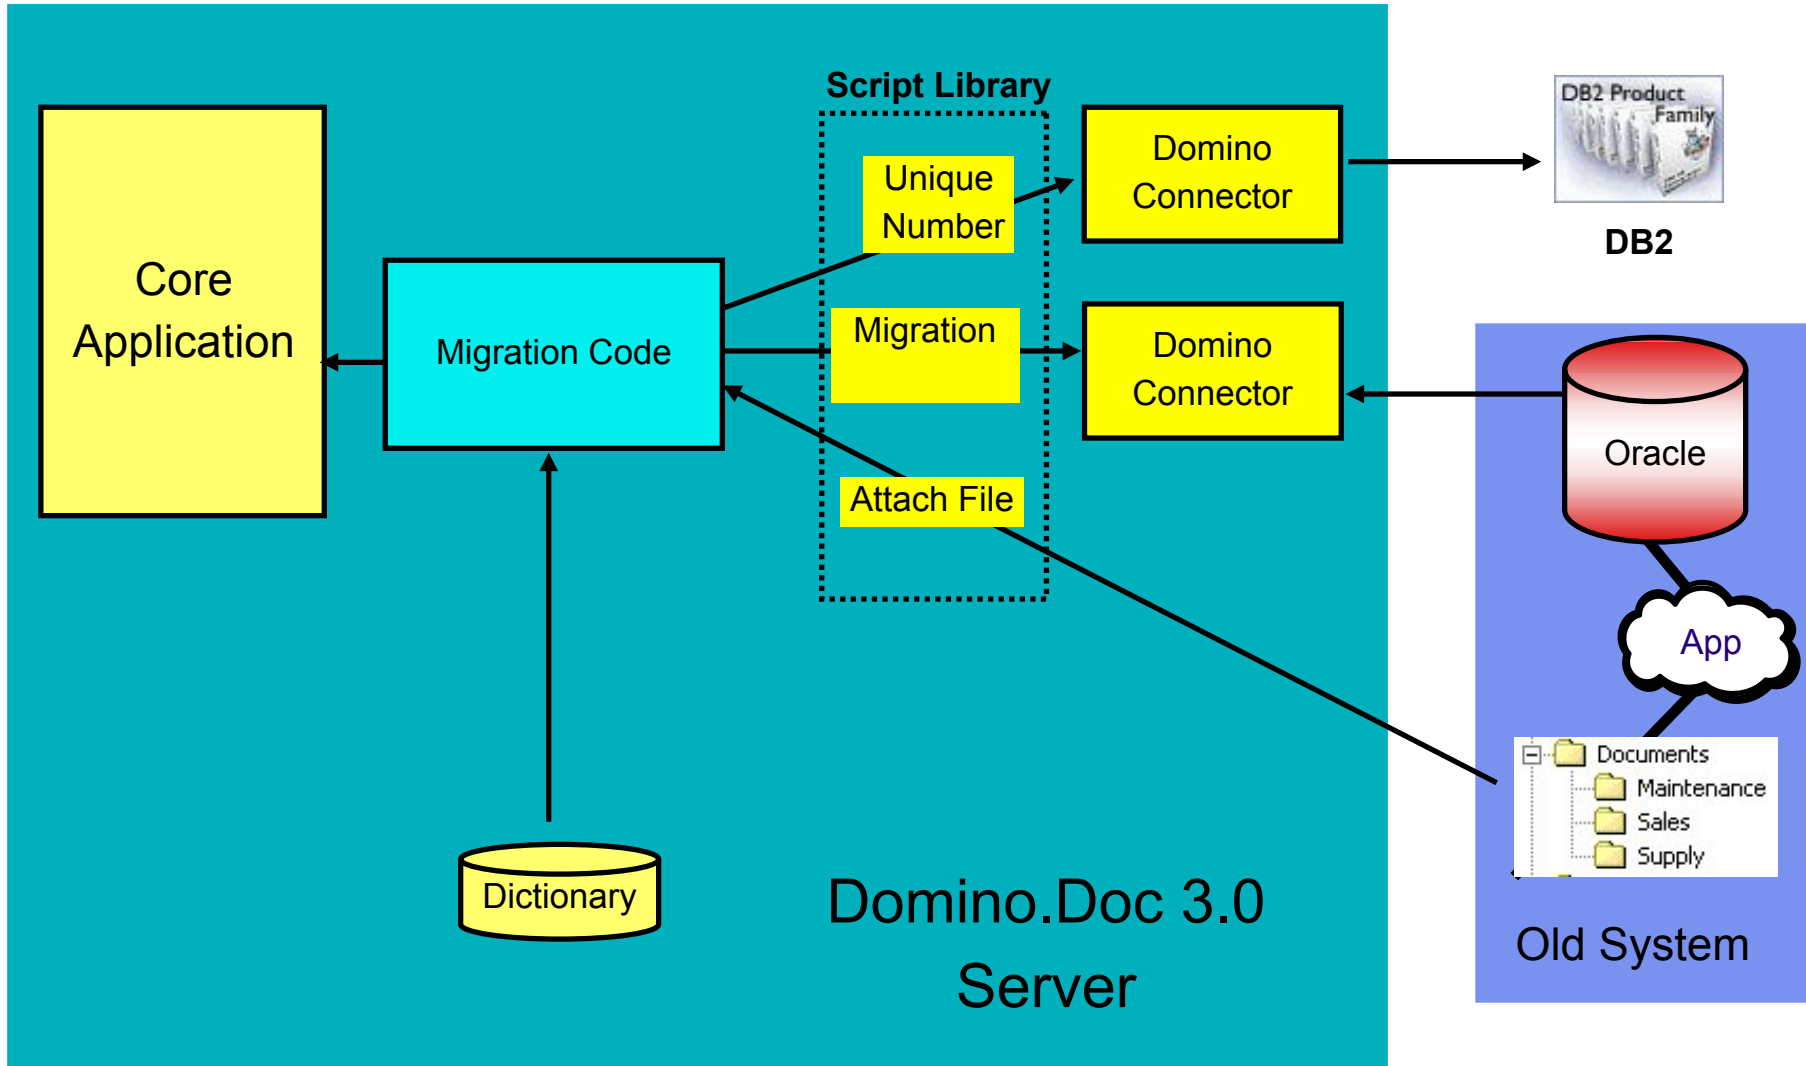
Core Application

Migration Code

Script Library

Unique Number

Migration

Attach File

Domino Connector

Domino Connector

DB2 Product Family

DB2

Oracle

App

Documents
Maintenance
Sales
Supply

Old System

Dictionary

Domino.Doc 3.0 Server